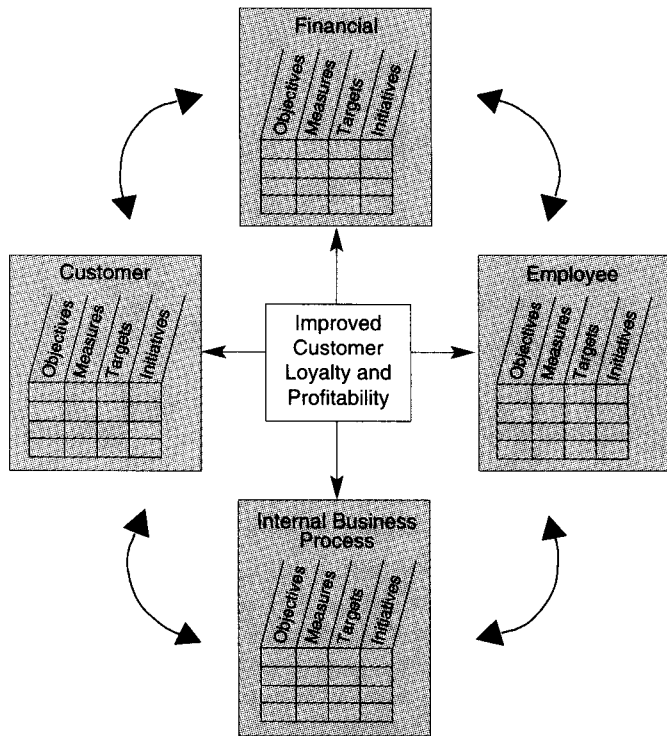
Financial

Objectives
Measures
Targets
Initiatives

Customer

Objectives
Measures
Targets
Initiatives

Improved Customer Loyalty and Profitability

Employee

Objectives
Measures
Targets
Initiatives

Internal Business Process

Objectives
Measures
Targets
Initiatives